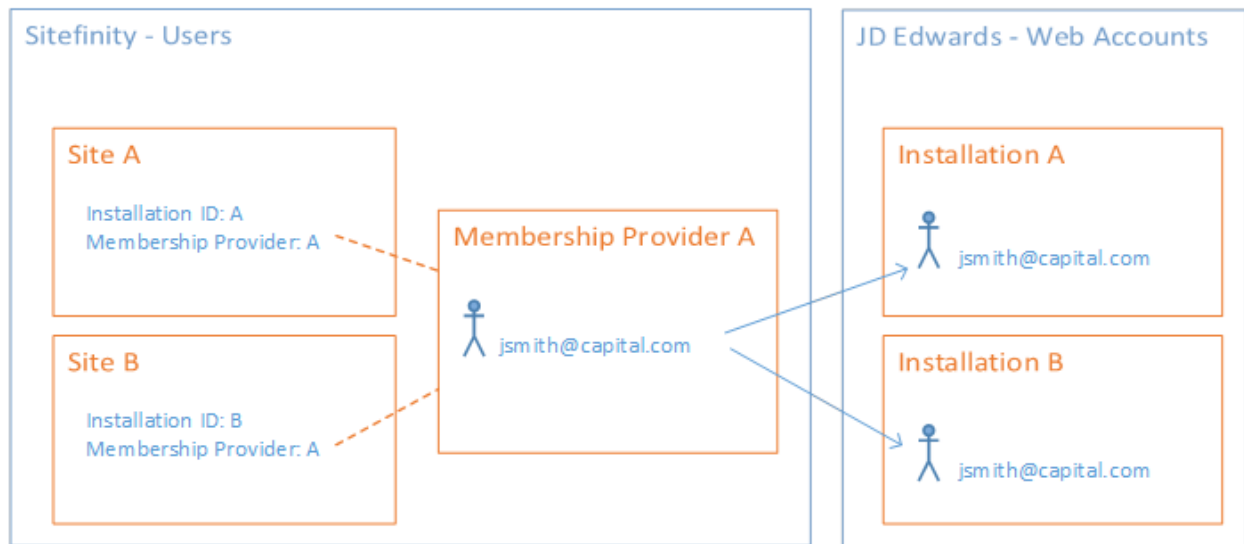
Sitefinity - Users

Site A

Installation ID: A
Membership Provider: A

Site B

Installation ID: B
Membership Provider: A

Membership Provider A

jsmith@capital.com

JD Edwards - Web Accounts

Installation A

jsmith@capital.com

Installation B

jsmith@capital.com